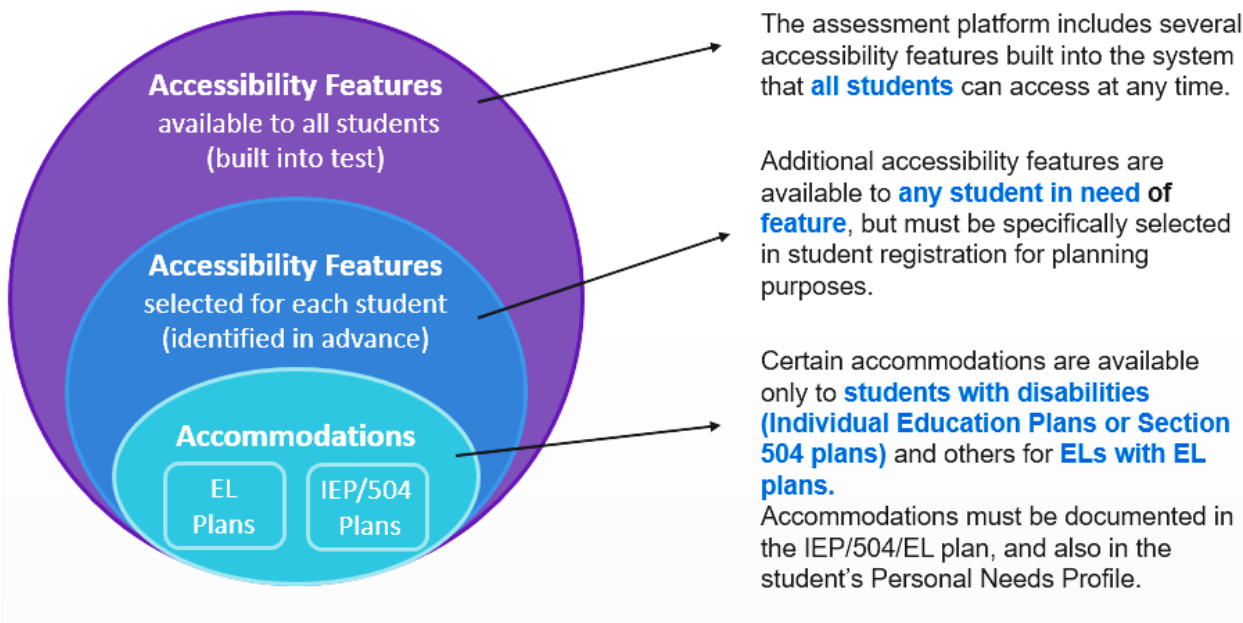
Accessibility Features
available to all students
(built into test)

Accessibility Features
selected for each student
(identified in advance)

Accommodations

EL Plans

IEP/504 Plans

The assessment platform includes several accessibility features built into the system that all students can access at any time.

Additional accessibility features are available to any student in need of feature, but must be specifically selected in student registration for planning purposes.

Certain accommodations are available only to students with disabilities (Individual Education Plans or Section 504 plans) and others for ELs with EL plans.
Accommodations must be documented in the IEP/504/EL plan, and also in the student's Personal Needs Profile.